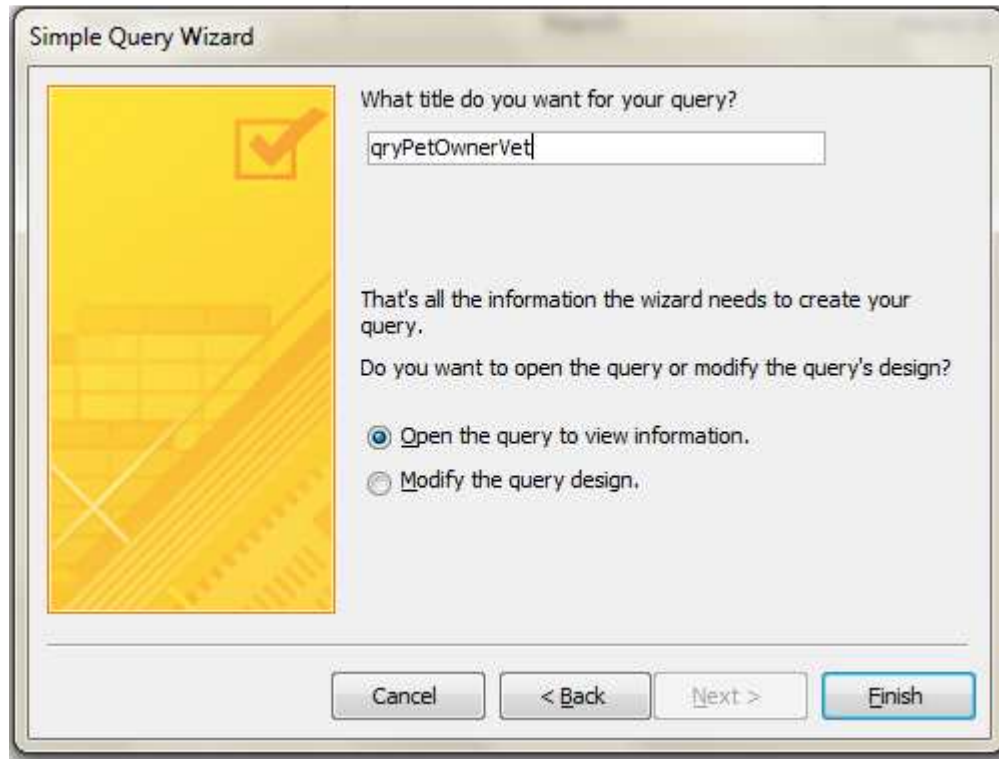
Simple Query Wizard

What title do you want for your query?

qryPetOwnerVet

That's all the information the wizard needs to create your query.

Do you want to open the query or modify the query's design?

Open the query to view information.

Modify the query design.

Cancel

< Back

Next >

Finish